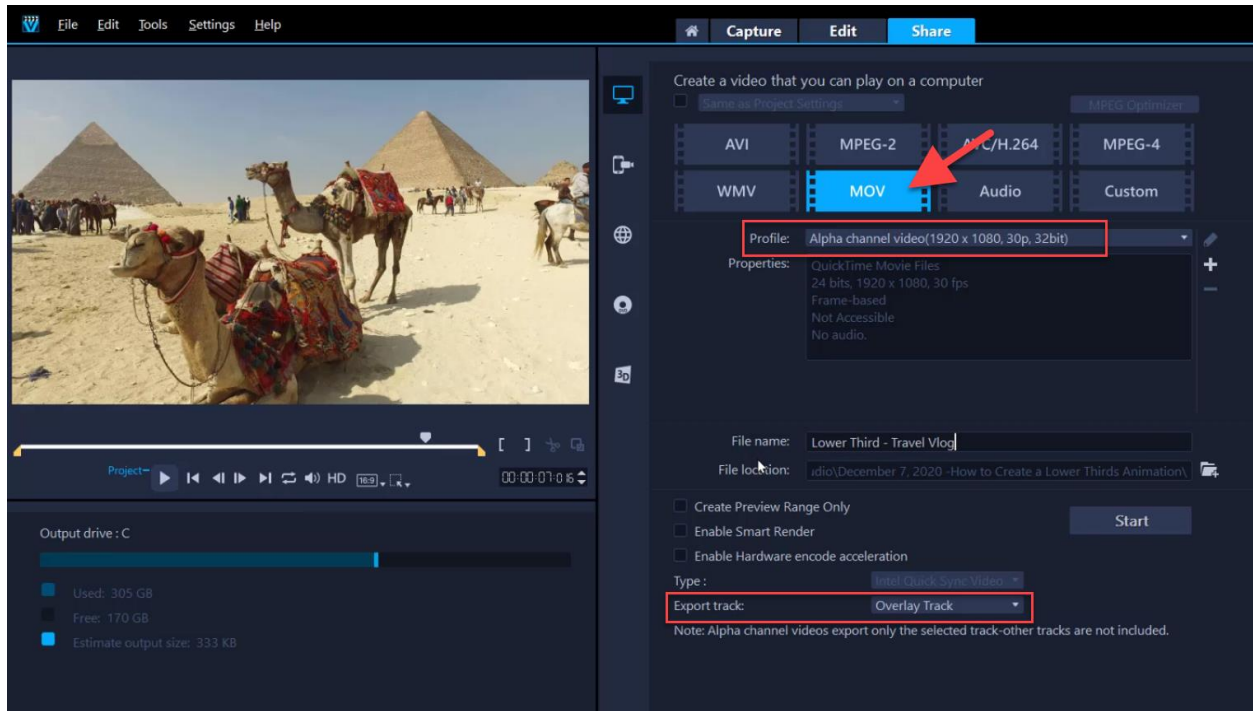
File Edit Tools Settings Help

Capture Edit Share

Create a video that you can play on a computer

Same as Project Settings

MPEG Optimizer

AVI MPEG-2 AVC/H.264 MPEG-4

WMV MOV Audio Custom

Profile: Alpha channel video(1920 x 1080, 30p, 32bit)

Properties: QuickTime Movie Files
24 bits, 1920 x 1080, 30 fps
Frame-based
Not Accessible
No audio.

File name: Lower Third - Travel Vlog

File location: dio\December 7, 2020 -How to Create a Lower Thirds Animation\

Create Preview Range Only

Enable Smart Render

Enable Hardware encode acceleration

Start

Type : Intel Quick Sync Video

Export track: Overlay Track

Note: Alpha channel videos export only the selected track-other tracks are not included.

Project- HD 16:9 00:00:07:16

Output drive : C

Used: 305 GB

Free: 170 GB

Estimate output size: 333 KB